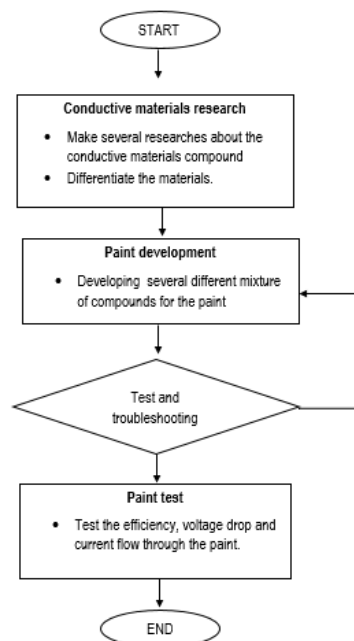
START

Conductive materials research

- Make several researches about the conductive materials compound
- Differentiate the materials.

Paint development

- Developing several different mixture of compounds for the paint

Test and troubleshooting

Paint test

- Test the efficiency, voltage drop and current flow through the paint.

END